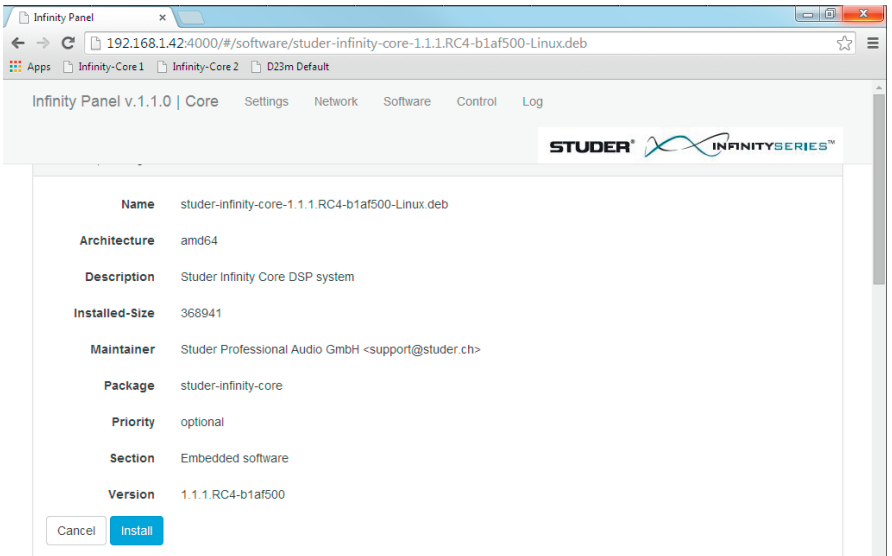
Infinity Panel ×

192.168.1.42:4000/#/software/studer-infinity-core-1.1.1.RC4-b1af500-Linux.deb

Apps Infinity-Core 1 Infinity-Core 2 D23m Default

Infinity Panel v.1.1.0 | Core Settings Network Software Control Log

STUDER® INFINITYSERIES™

| | |
|---|---|
| Name | studer-infinity-core-1.1.1.RC4-b1af500-Linux.deb |
| Architecture | amd64 |
| Description | Studer Infinity Core DSP system |
| Installed-Size | 368941 |
| Maintainer | Studer Professional Audio GmbH <support@studer.ch> |
| Package | studer-infinity-core |
| Priority | optional |
| Section | Embedded software |
| Version | 1.1.1.RC4-b1af500 |

Cancel Install